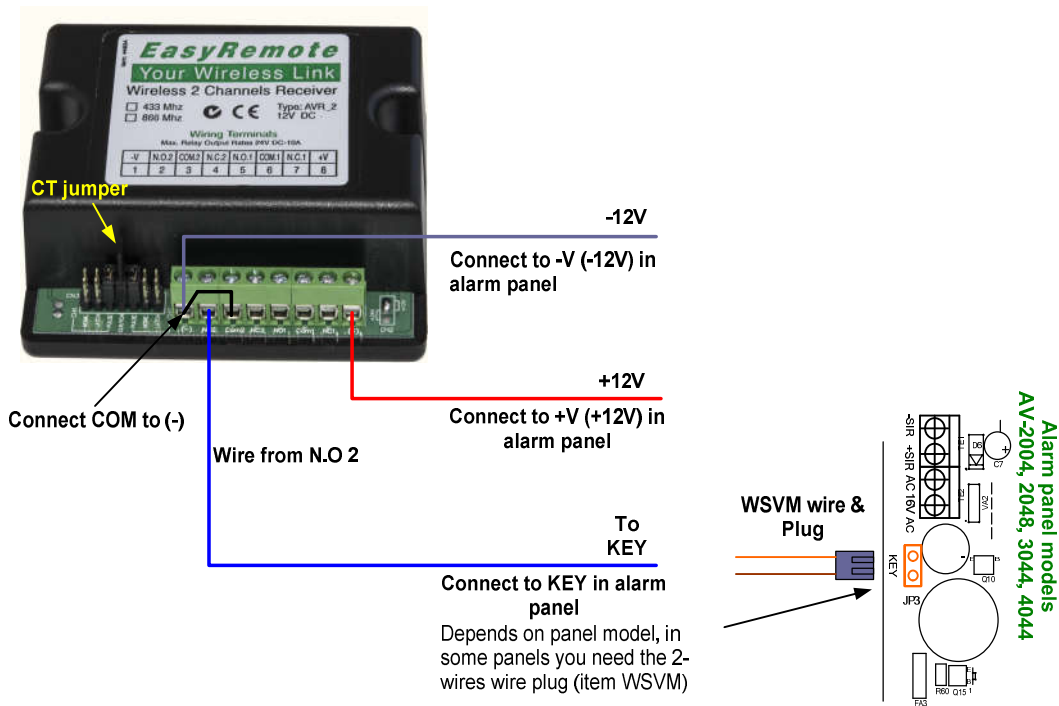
EasyRemote
Your Wireless Link
Wireless 2 Channels Receiver
433 Mhz
868 Mhz
Type: AVR_2
12V DC
Wiring Terminals
Max. Relay Output Rates 24V DC-10A

| -V | N.O.2 | COM.2 | N.C.2 | N.O.1 | COM.1 | N.C.1 | +V |
|---|---|---|---|---|---|---|---|
| 1 | 2 | 3 | 4 | 5 | 6 | 7 | 8 |

CT jumper

-12V

Connect to -V (-12V) in alarm panel

+12V

Connect to +V (+12V) in alarm panel

Connect COM to (-)

Wire from N.O 2

To KEY

Connect to KEY in alarm panel
Depends on panel model, in some panels you need the 2-wires wire plug (item WSVM)

WSVM wire & Plug

Alarm panel models
AV-2004, 2048, 3044, 4044

-SIR +SIR AC 16V AC
KEY
JP3
D6
C7
VA2
Q10
FA3
R60
Q15